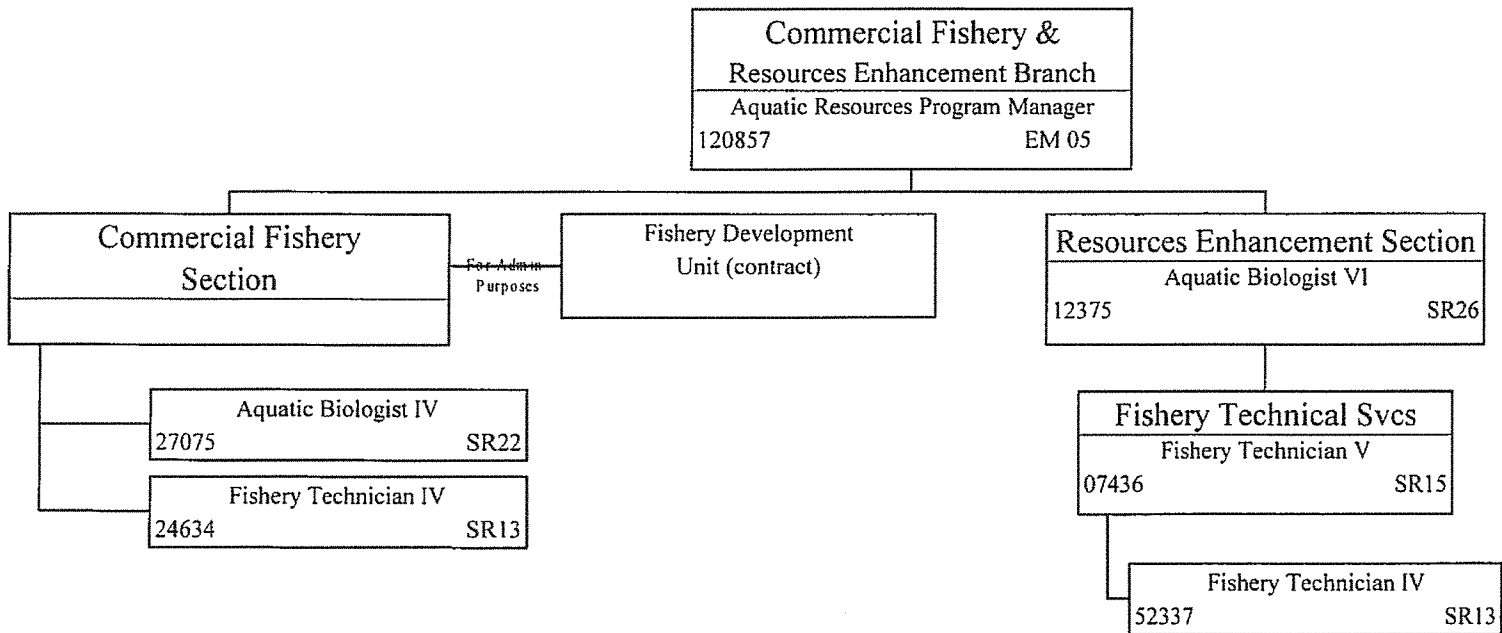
Commercial Fishery & Resources Enhancement Branch
Aquatic Resources Program Manager
120857 EM 05

Commercial Fishery Section

For Admin Purposes

Fishery Development Unit (contract)

Resources Enhancement Section
Aquatic Biologist VI
12375 SR26

Aquatic Biologist IV
27075 SR22

Fishery Technician IV
24634 SR13

Fishery Technical Svcs
Fishery Technician V
07436 SR15

Fishery Technician IV
52337 SR13